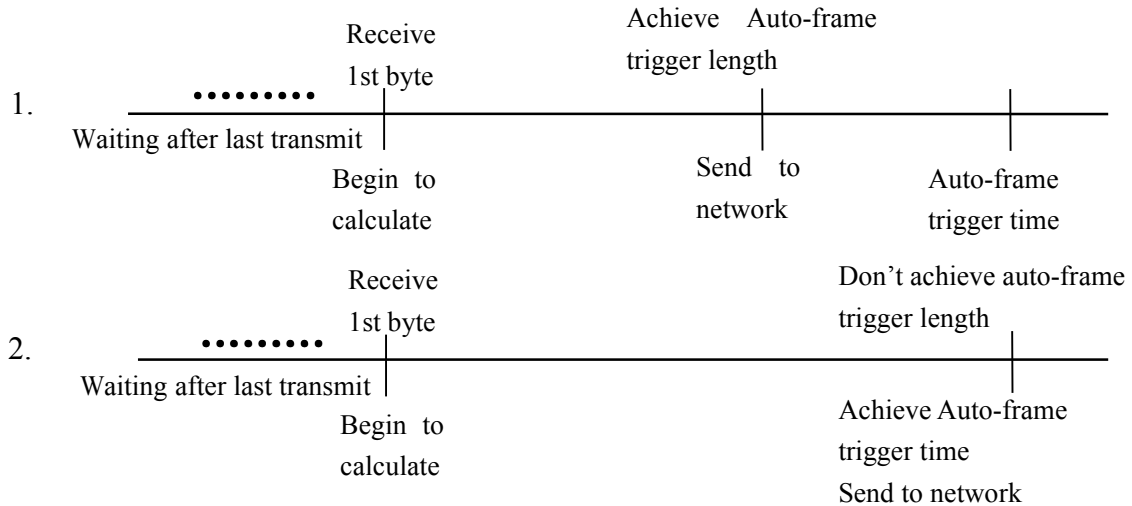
1.

Receive 1st byte

Achieve Auto-frame trigger length

Waiting after last transmit

Begin to calculate

Send to network

Auto-frame trigger time

2.

Receive 1st byte

Don’t achieve auto-frame trigger length

Waiting after last transmit

Begin to calculate

Achieve Auto-frame trigger time
Send to network